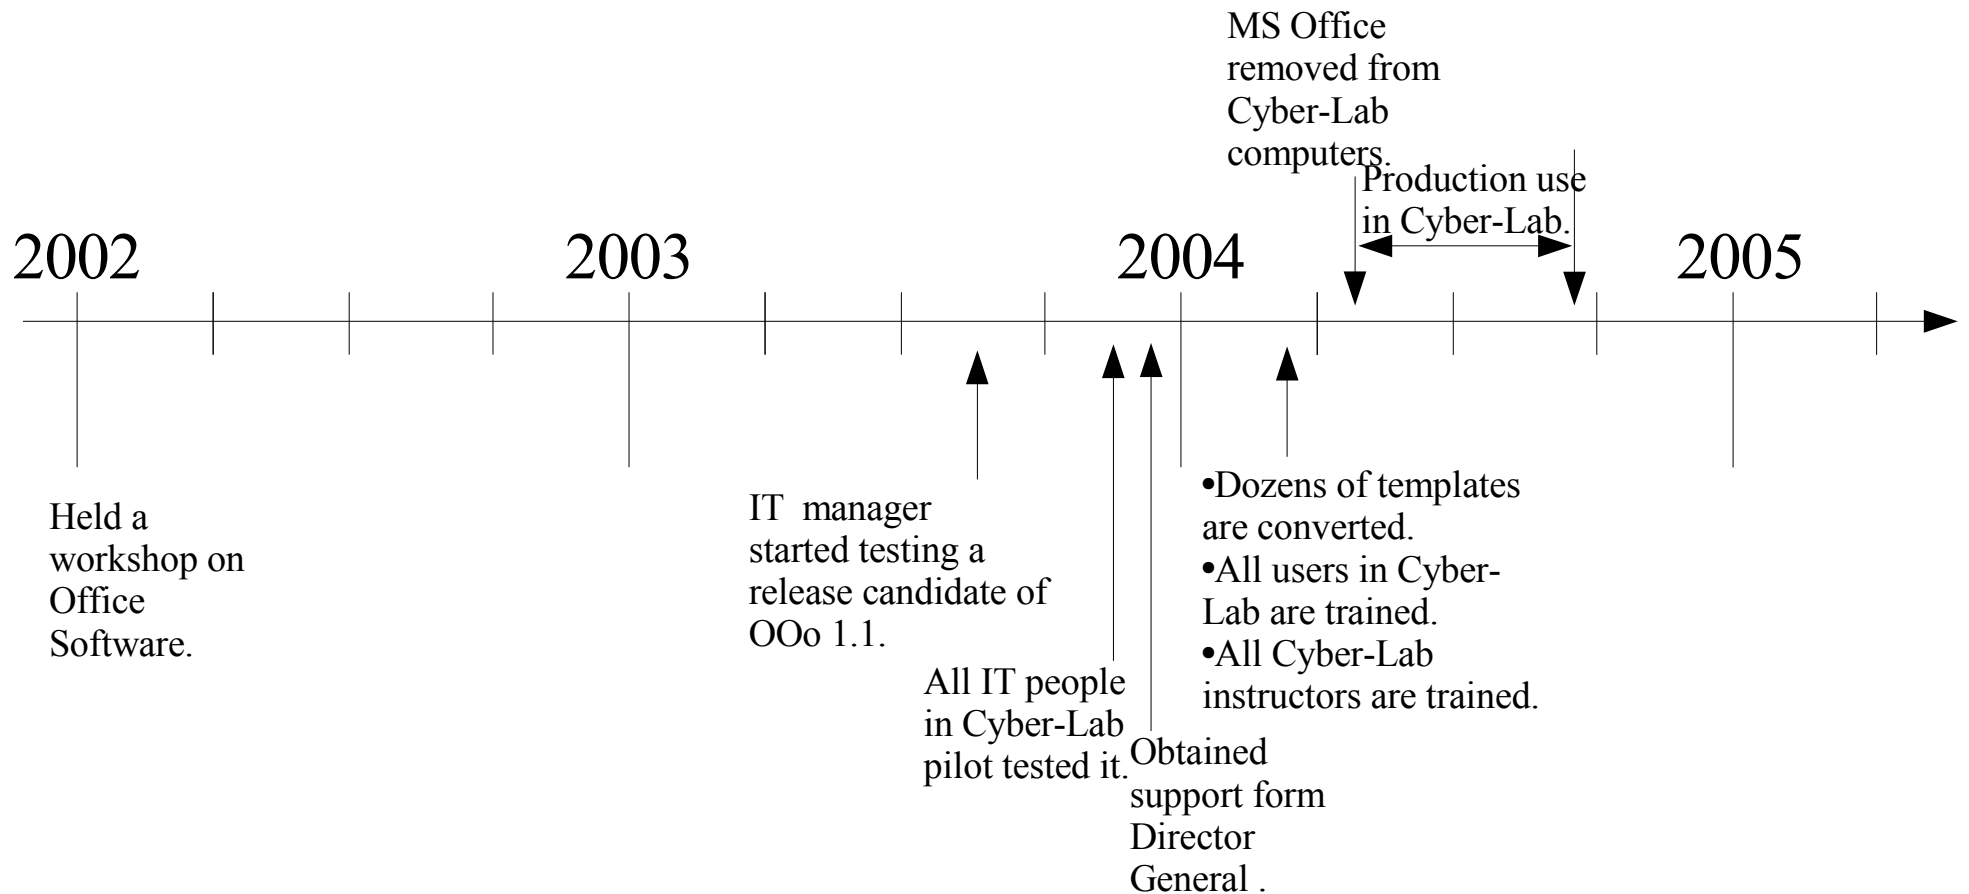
MS Office removed from Cyber-Lab computers.

Production use in Cyber-Lab.

2002

2003

2004

2005

Held a workshop on Office Software.

IT manager started testing a release candidate of OOo 1.1.

All IT people in Cyber-Lab pilot tested it.

Obtained support form Director General .

•Dozens of templates are converted.
•All users in Cyber-Lab are trained.
•All Cyber-Lab instructors are trained.